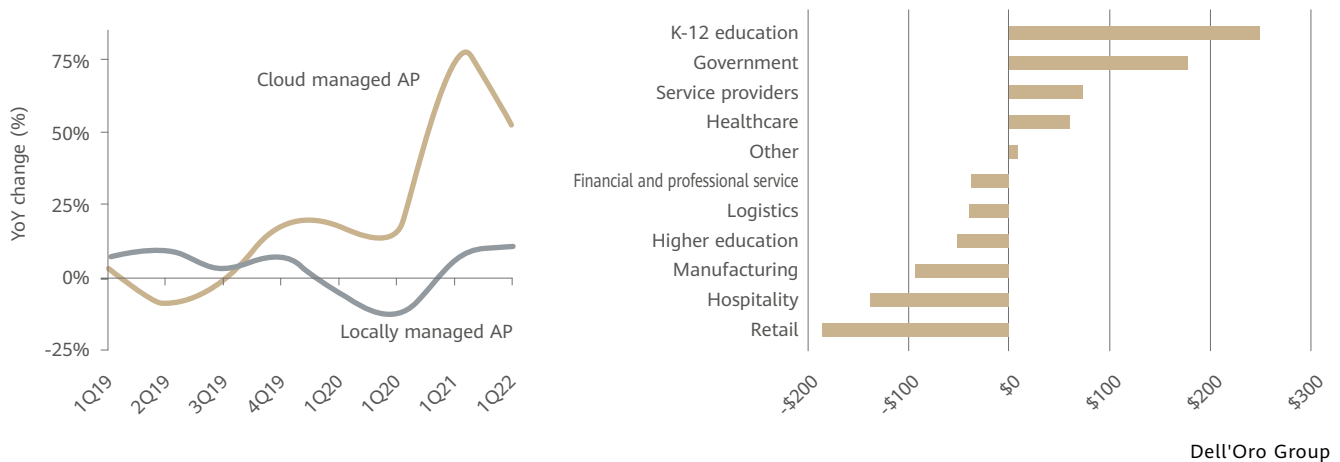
75%
50%
25%
0%
-25%
YoY change (%)
Cloud managed AP
Locally managed AP
1Q19
2Q19
3Q19
4Q19
1Q20
1Q20
1Q21
1Q22

K-12 education
Government
Service providers
Healthcare
Other
Financial and professional service
Logistics
Higher education
Manufacturing
Hospitality
Retail
-$200
-$100
$0
$100
$200
$300

Dell'Oro Group